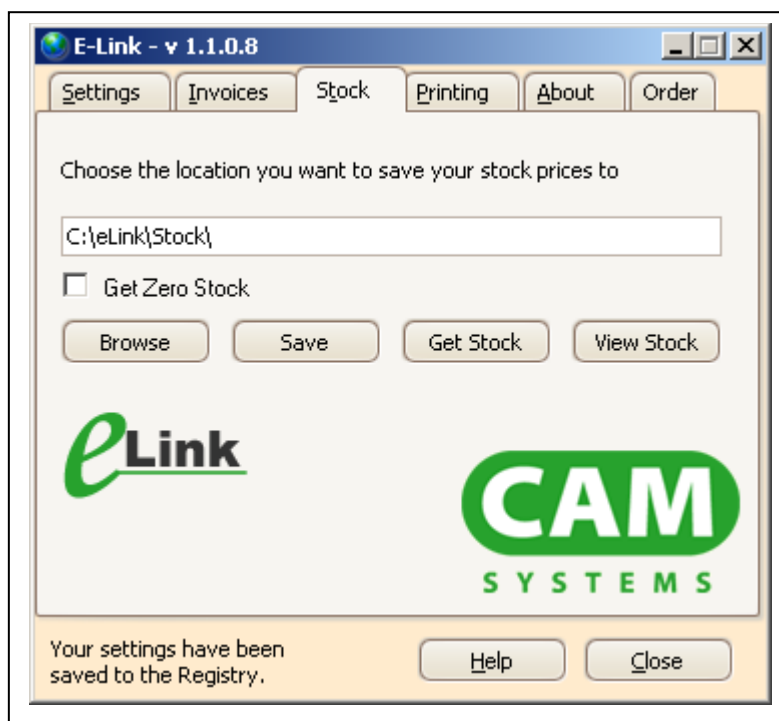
E-Link - v 1.1.0.8

Settings | Invoices | Stock | Printing | About | Order

Choose the location you want to save your stock prices to

C:\eLink\Stock\

Get Zero Stock

Browse | Save | Get Stock | View Stock

eLink

CAM SYSTEMS

Your settings have been saved to the Registry.

Help | Close